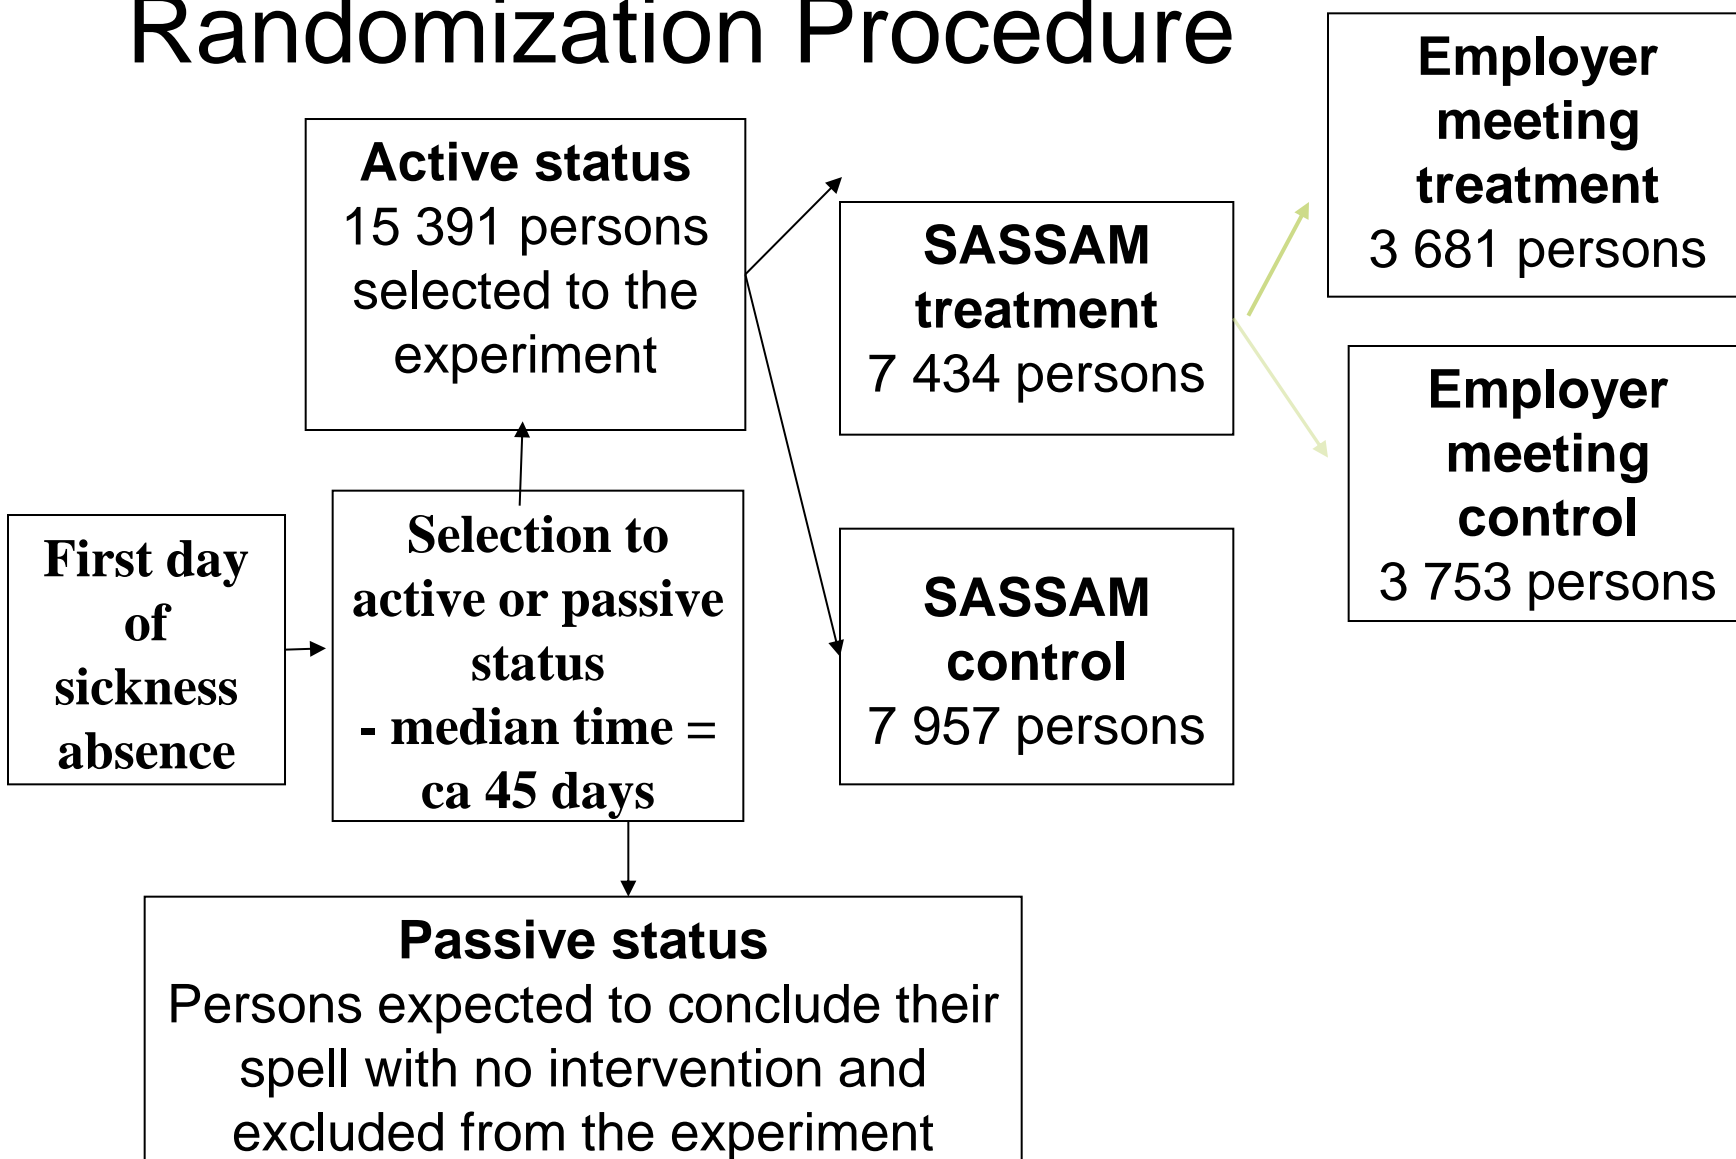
Randomization Procedure

First day of sickness absence

Selection to active or passive status - median time = ca 45 days

Active status 15 391 persons selected to the experiment

SASSAM treatment 7 434 persons

SASSAM control 7 957 persons

Employer meeting treatment 3 681 persons

Employer meeting control 3 753 persons

Passive status Persons expected to conclude their spell with no intervention and excluded from the experiment